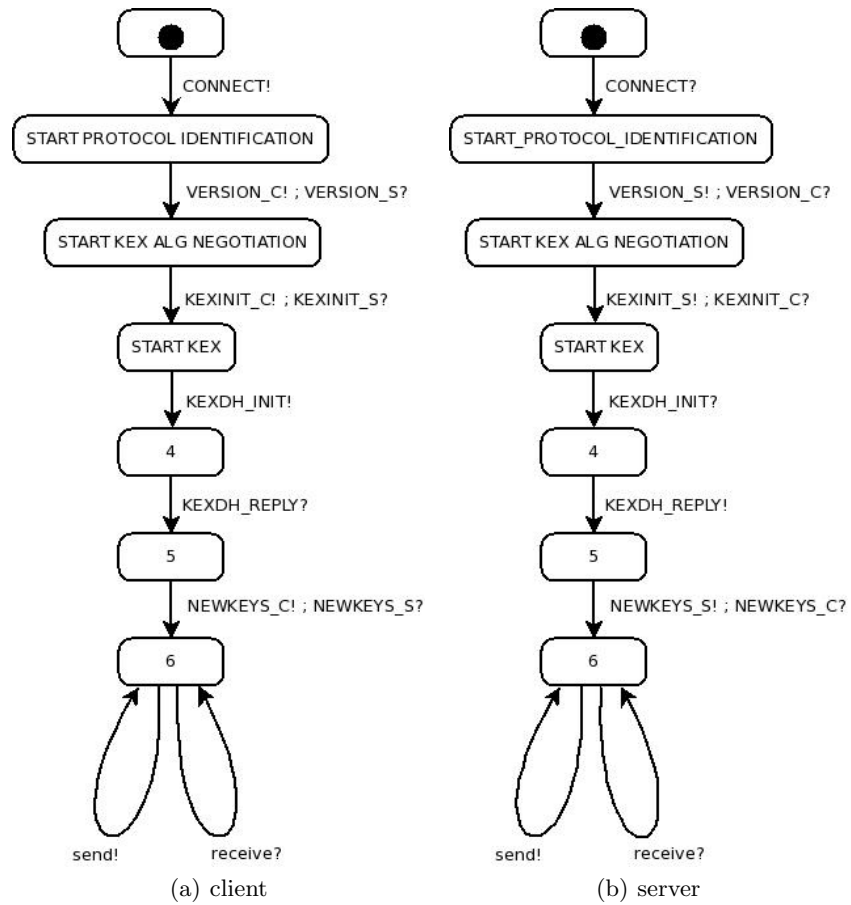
CONNECT!

START PROTOCOL IDENTIFICATION

VERSION_C! ; VERSION_S?

START KEX ALG NEGOTIATION

KEXINIT_C! ; KEXINIT_S?

START KEX

KEXDH_INIT!

4

KEXDH_REPLY?

5

NEWKEYS_C! ; NEWKEYS_S?

6

send!

receive?

(a) client

CONNECT?

START_PROTOCOL_IDENTIFICATION

VERSION_S! ; VERSION_C?

START KEX ALG NEGOTIATION

KEXINIT_S! ; KEXINIT_C?

START KEX

KEXDH_INIT?

4

KEXDH_REPLY!

5

NEWKEYS_S! ; NEWKEYS_C?

6

send!

receive?

(b) server